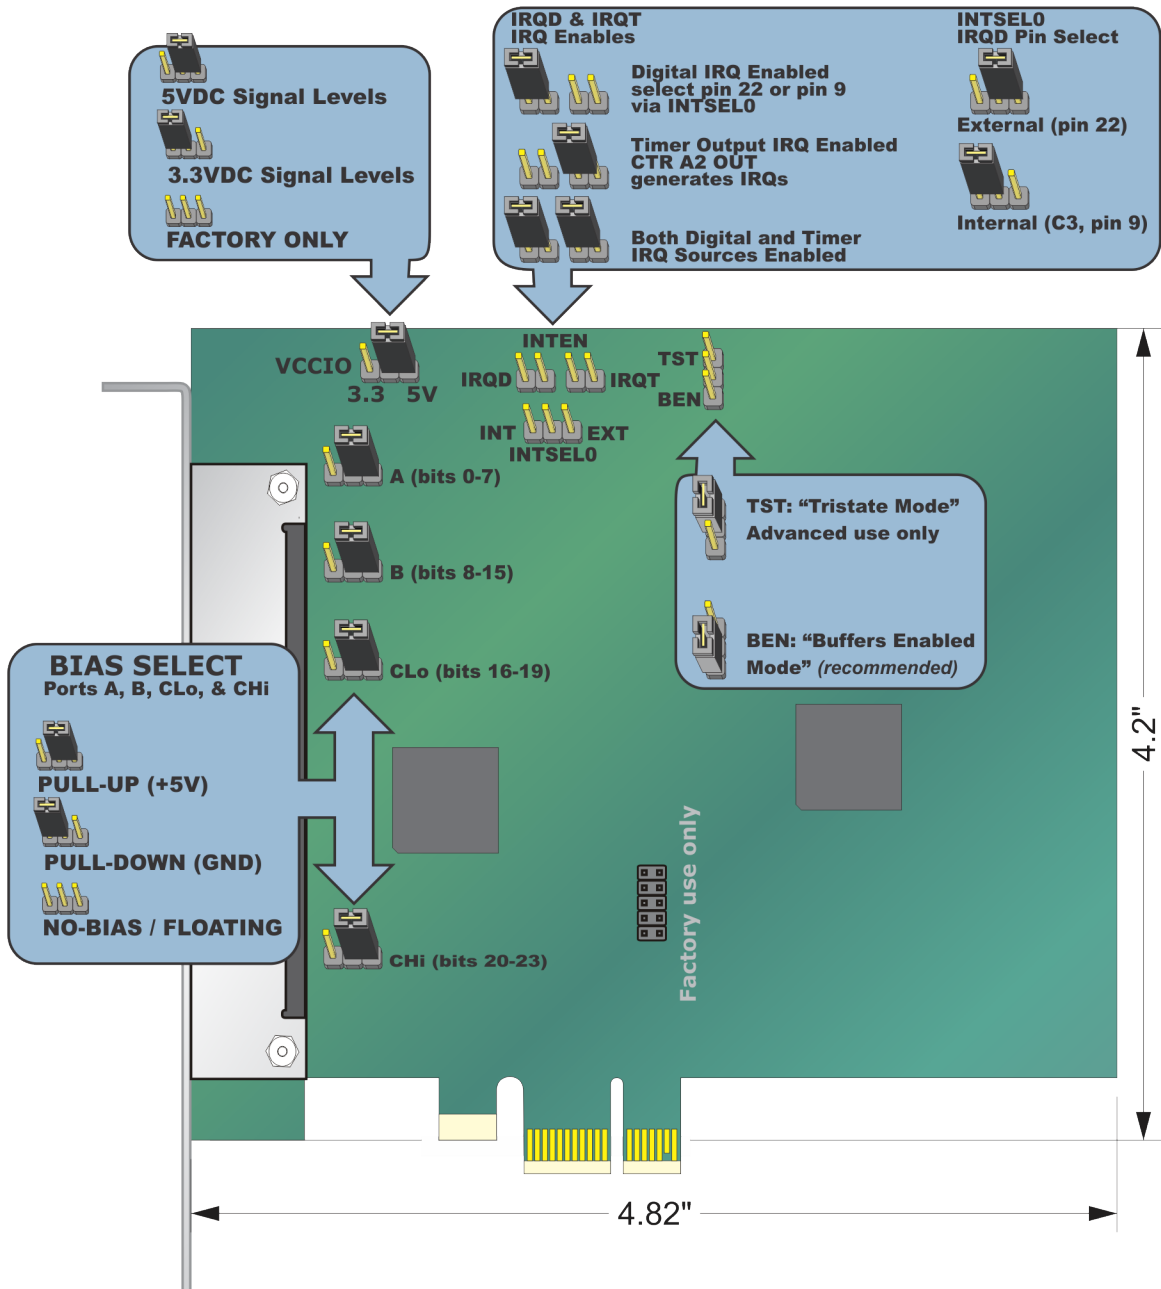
5VDC Signal Levels

3.3VDC Signal Levels

FACTORY ONLY

IRQD & IRQT
IRQ Enables

Digital IRQ Enabled
select pin 22 or pin 9
via INTSEL0

Timer Output IRQ Enabled
CTR A2 OUT
generates IRQs

Both Digital and Timer
IRQ Sources Enabled

INTSEL0
IRQD Pin Select

External (pin 22)

Internal (C3, pin 9)

VCCIO
3.3 5V

INTEN
IRQD IRQT

TST
BEN

INT EXT
INTSEL0

A (bits 0-7)

B (bits 8-15)

CLo (bits 16-19)

CHi (bits 20-23)

TST: “Tristate Mode”
Advanced use only

BEN: “Buffers Enabled Mode” (recommended)

BIAS SELECT
Ports A, B, CLo, & CHi

PULL-UP (+5V)

PULL-DOWN (GND)

NO-BIAS / FLOATING

Factory use only

4.2"

4.82"